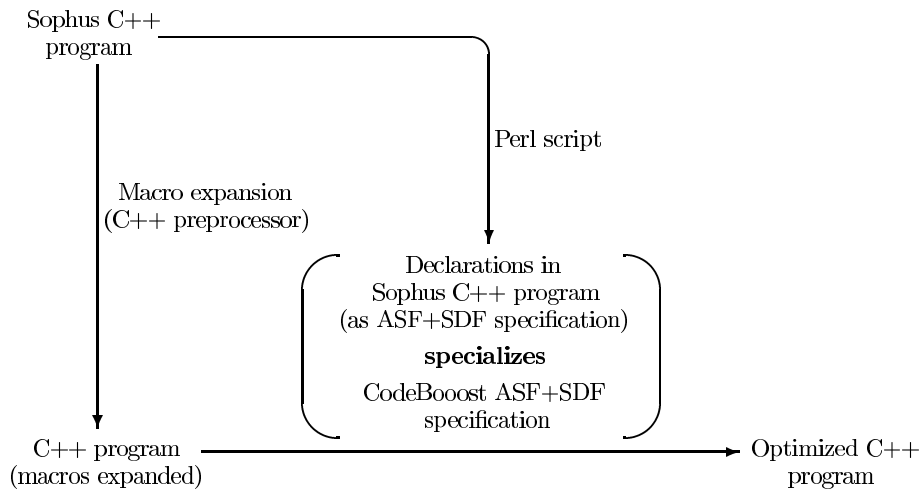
Sophus C++ program

Perl script

Macro expansion (C++ preprocessor)

Declarations in Sophus C++ program (as ASF+SDF specification)

**specializes**

CodeBooost ASF+SDF specification

C++ program (macros expanded)

Optimized C++ program